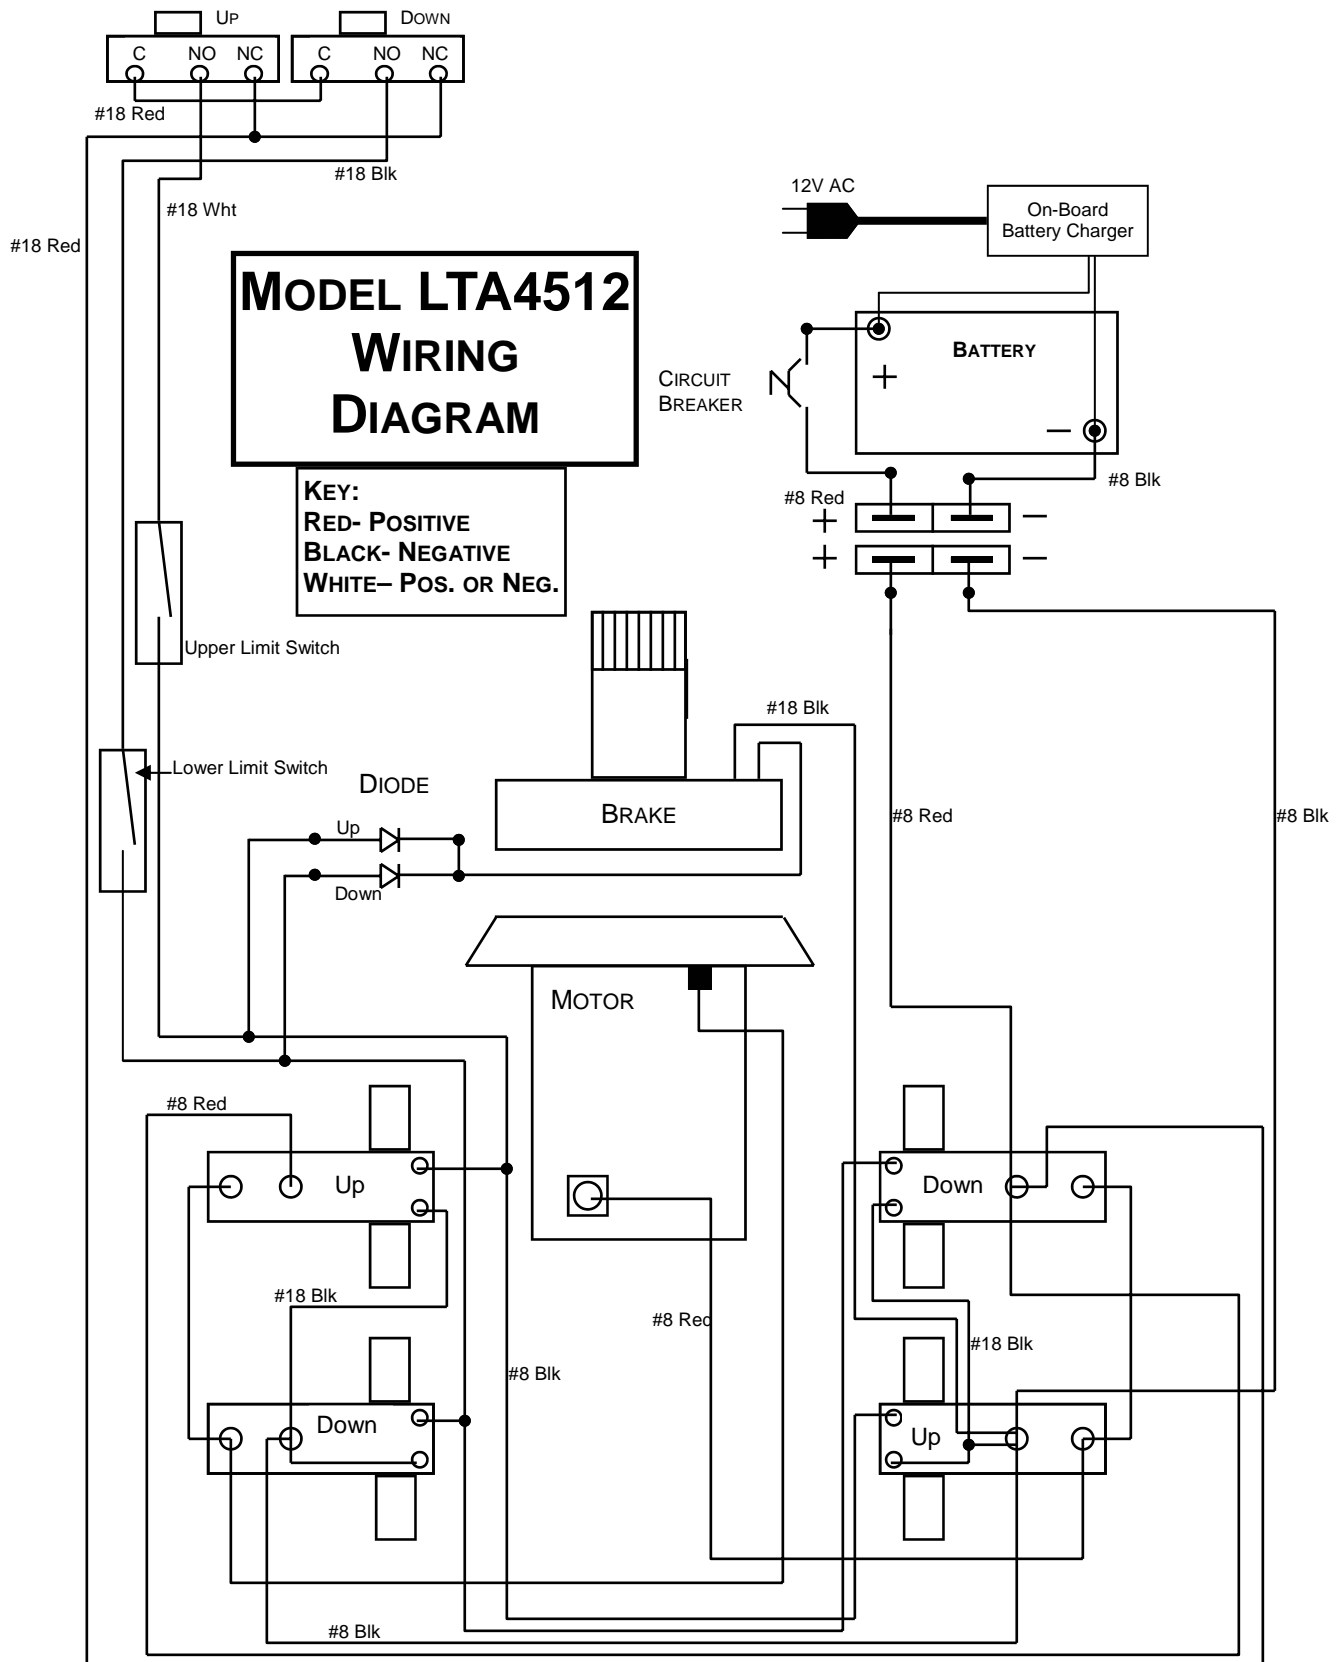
Up

Down

C NO NC

C NO NC

#18 Red

#18 Blk

#18 Wht

#18 Red

12V AC

On-Board Battery Charger

MODEL LTA4512 WIRING DIAGRAM

CIRCUIT BREAKER

BATTERY

+

−

#8 Blk

#8 Red

+ −

+ −

KEY:
RED- POSITIVE
BLACK- NEGATIVE
WHITE– POS. OR NEG.

Upper Limit Switch

#18 Blk

Lower Limit Switch

DIODE

Up

Down

BRAKE

#8 Red

#8 Blk

MOTOR

#8 Red

Up

Down

#18 Blk

#8 Red

#18 Blk

#8 Blk

Down

Up

#8 Blk